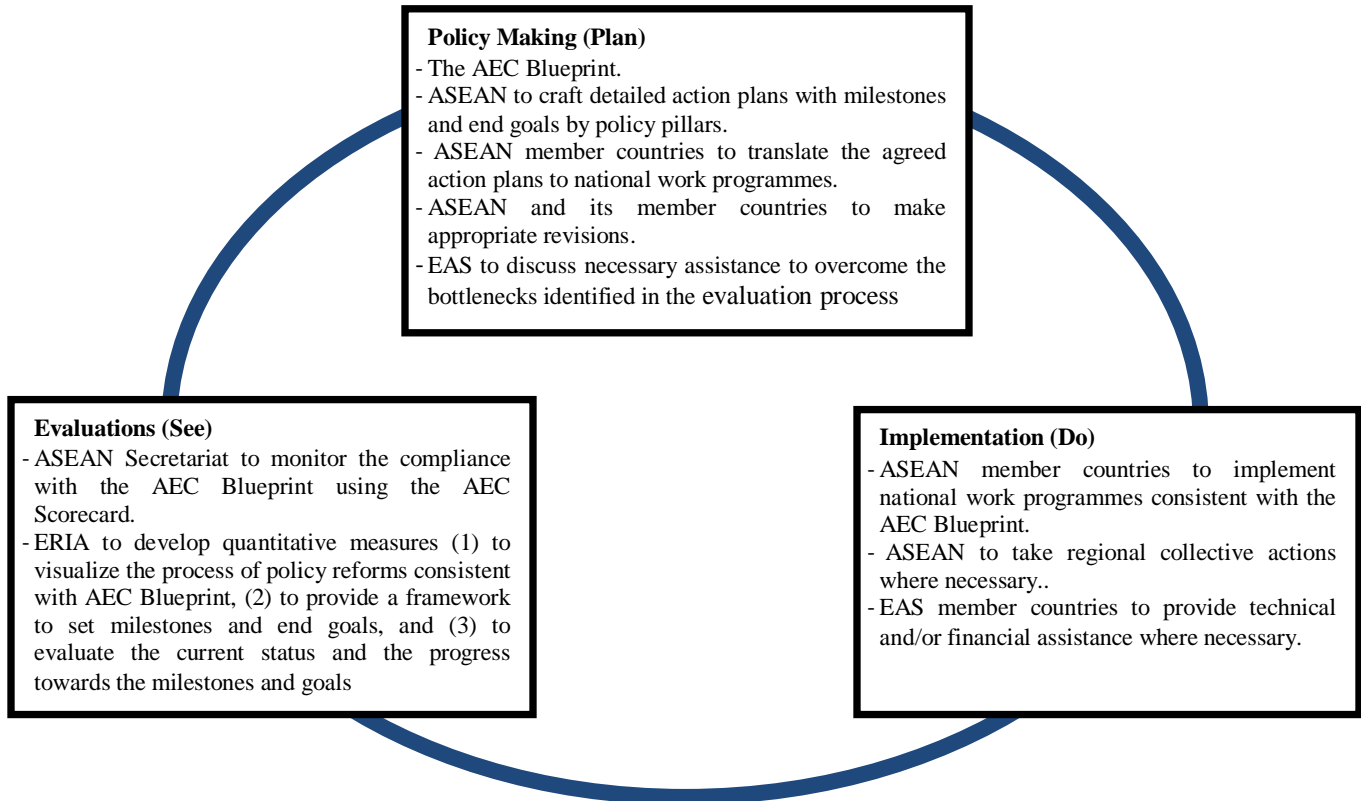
**Policy Making (Plan)**
- The AEC Blueprint.
- ASEAN to craft detailed action plans with milestones and end goals by policy pillars.
- ASEAN member countries to translate the agreed action plans to national work programmes.
- ASEAN and its member countries to make appropriate revisions.
- EAS to discuss necessary assistance to overcome the bottlenecks identified in the evaluation process

**Evaluations (See)**
- ASEAN Secretariat to monitor the compliance with the AEC Blueprint using the AEC Scorecard.
- ERIA to develop quantitative measures (1) to visualize the process of policy reforms consistent with AEC Blueprint, (2) to provide a framework to set milestones and end goals, and (3) to evaluate the current status and the progress towards the milestones and goals

**Implementation (Do)**
- ASEAN member countries to implement national work programmes consistent with the AEC Blueprint.
- ASEAN to take regional collective actions where necessary..
- EAS member countries to provide technical and/or financial assistance where necessary.